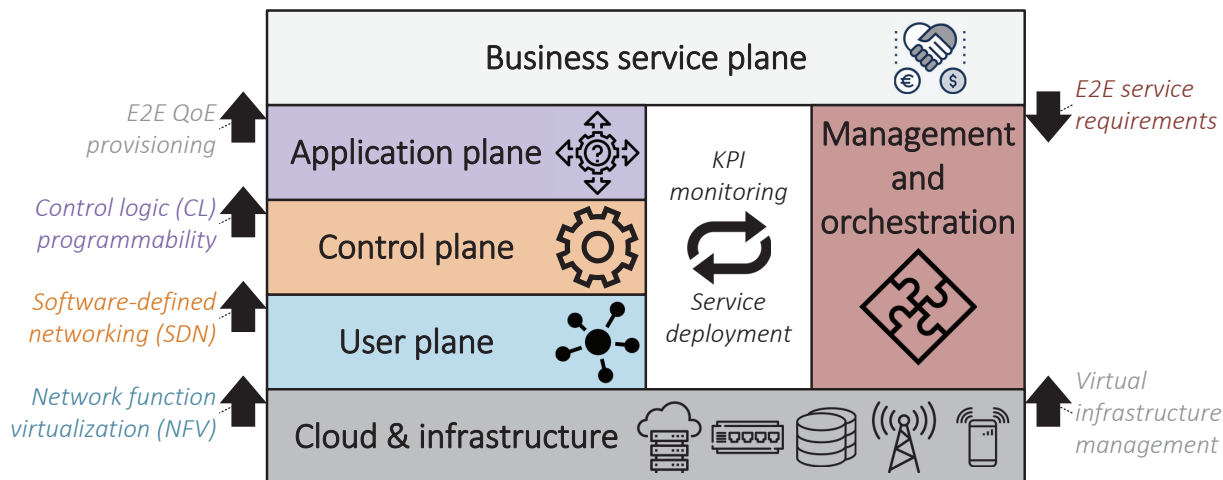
Business service plane

E2E QoE provisioning

Application plane

KPI monitoring

Management and orchestration

E2E service requirements

Control logic (CL) programmability

Control plane

Service deployment

Software-defined networking (SDN)

User plane

Network function virtualization (NFV)

Cloud & infrastructure

Virtual infrastructure management